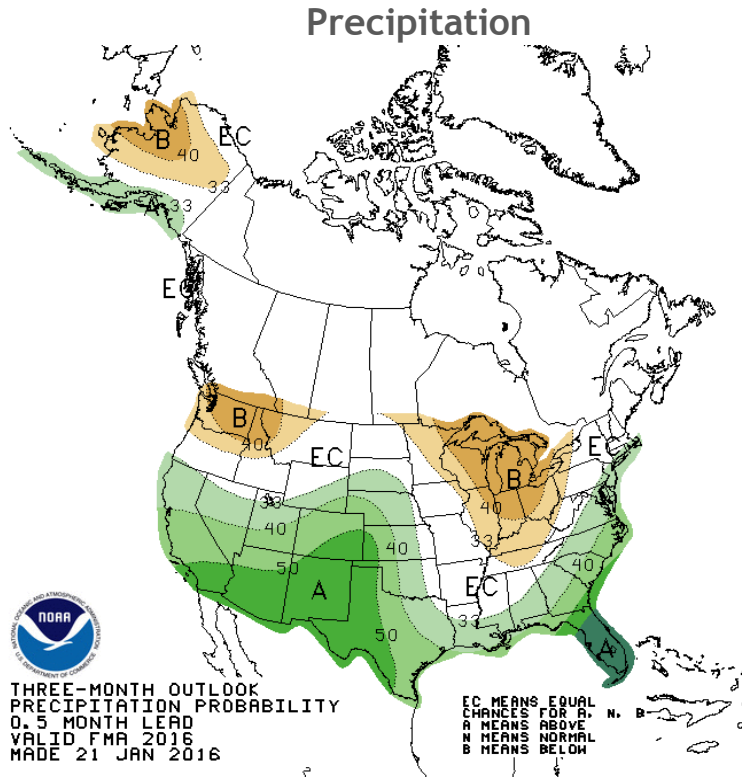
Precipitation

B
40
EC
33
A
33
EC
B
40
EC
B
40
EC
33
40
40
50
A
40
EC
33
50
40
A

NOAA
NATIONAL OCEANIC AND ATMOSPHERIC ADMINISTRATION
U.S. DEPARTMENT OF COMMERCE

THREE-MONTH OUTLOOK
PRECIPITATION PROBABILITY
0.5 MONTH LEAD
VALID FMA 2016
MADE 21 JAN 2016

EC MEANS EQUAL
CHANCES FOR A, N, B
A MEANS ABOVE
N MEANS NORMAL
B MEANS BELOW